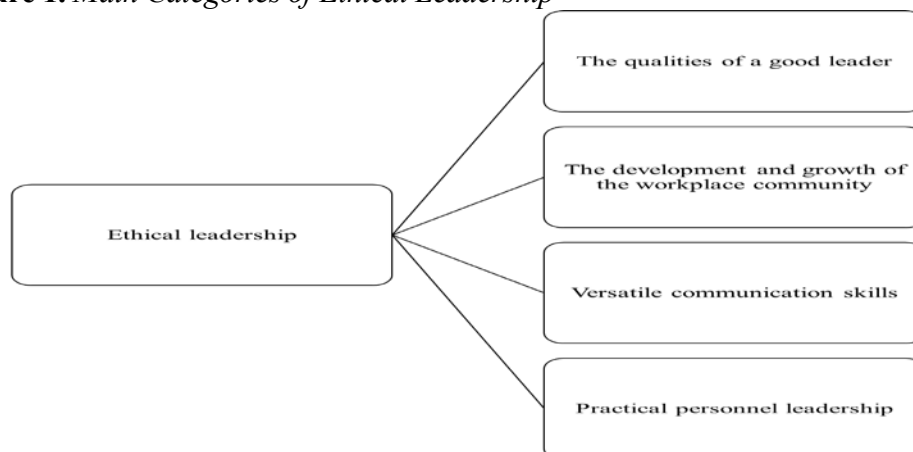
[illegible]re 1. Main Categories of Ethical Leadership

Ethical leadership

The qualities of a good leader

The development and growth of the workplace community

Versatile communication skills

Practical personnel leadership